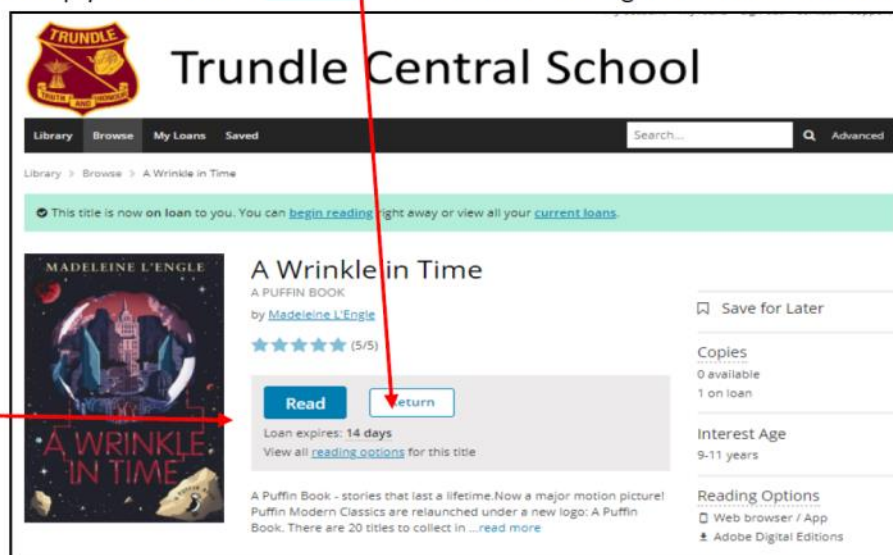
TRUNDLE
TRUTH AND HONOUR

Trundle Central School

Library Browse My Loans Saved Search... Advanced

Library > Browse > A Wrinkle in Time

This title is now on loan to you. You can begin reading right away or view all your current loans.

MADELEINE L'ENGLE
A WRINKLE IN TIME

A Wrinkle in Time
A PUFFIN BOOK
by Madeleine L'Engle
(5/5)

Read Return
Loan expires: 14 days
View all reading options for this title

A Puffin Book - stories that last a lifetime.Now a major motion picture! Puffin Modern Classics are relaunched under a new logo: A Puffin Book. There are 20 titles to collect in ...read more

Save for Later

Copies
0 available
1 on loan

Interest Age
9-11 years

Reading Options
Web browser / App
Adobe Digital Editions